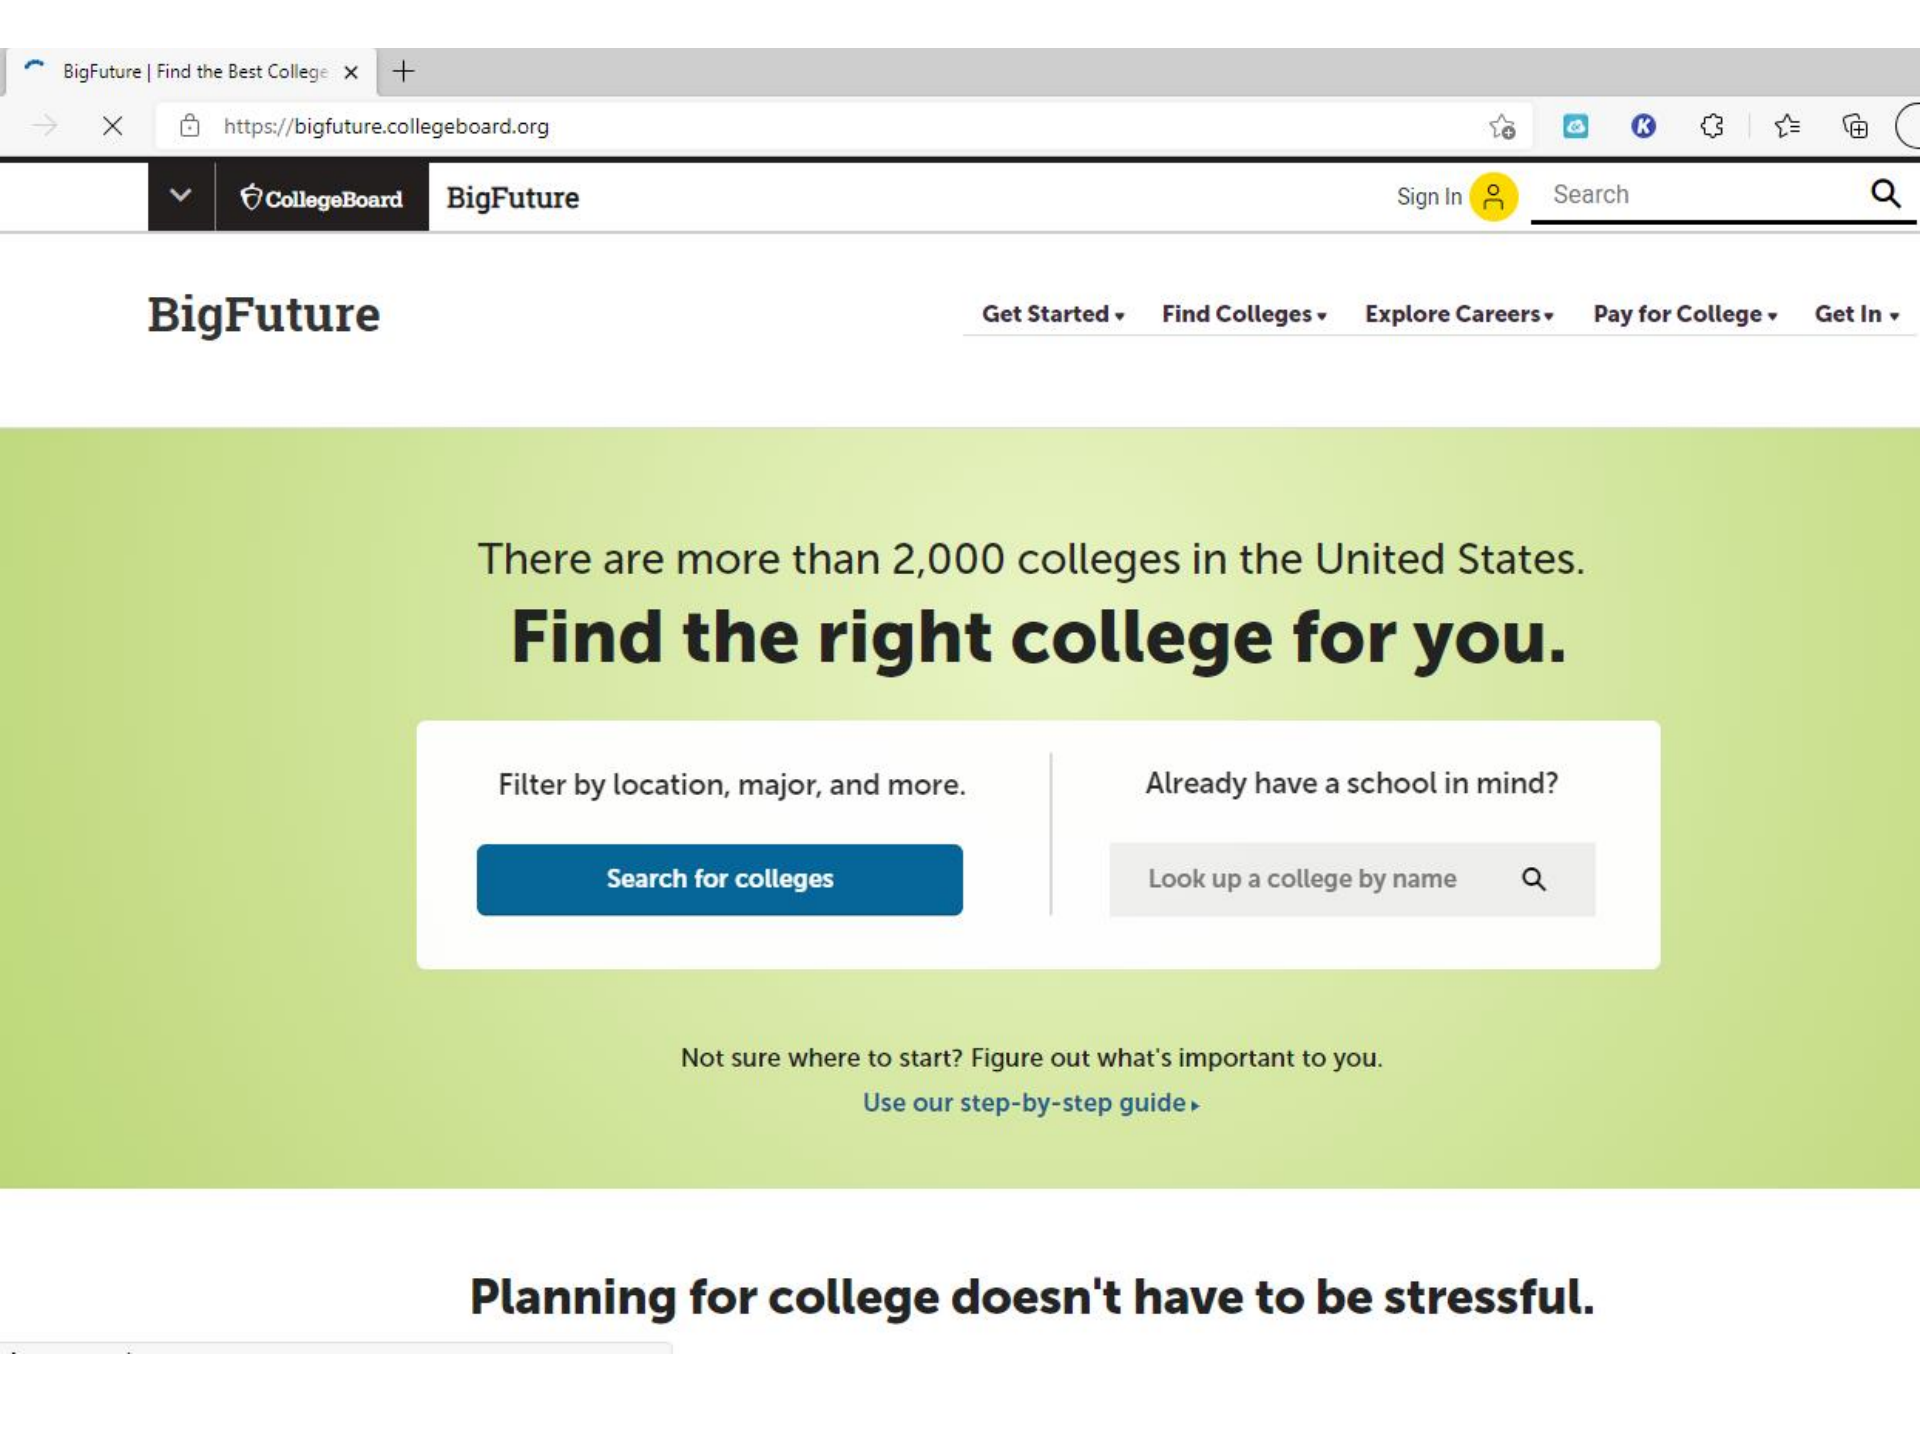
BigFuture | Find the Best College

https://bigfuture.collegeboard.org

CollegeBoard BigFuture

Sign In

Search

BigFuture

Get Started ▾ Find Colleges ▾ Explore Careers ▾ Pay for College ▾ Get In ▾

There are more than 2,000 colleges in the United States.

Find the right college for you.

Filter by location, major, and more.

Search for colleges

Already have a school in mind?

Look up a college by name

Not sure where to start? Figure out what's important to you.

Use our step-by-step guide ▸

Planning for college doesn't have to be stressful.